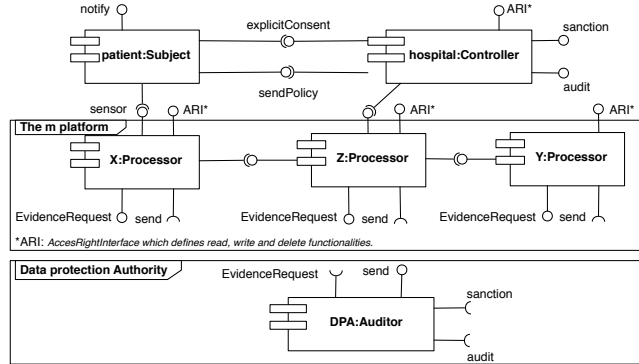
notify
explicitConsent
ARI*
sanction
patient:Subject
hospital:Controller
sendPolicy
audit
sensor
ARI*
ARI*
ARI*
The m platform
X:Processor
Z:Processor
Y:Processor
EvidenceRequest
send
EvidenceRequest
send
EvidenceRequest
send
*ARI: AccesRightInterface which defines read, write and delete functionalities.

Data protection Authority
EvidenceRequest
send
sanction
DPA:Auditor
audit